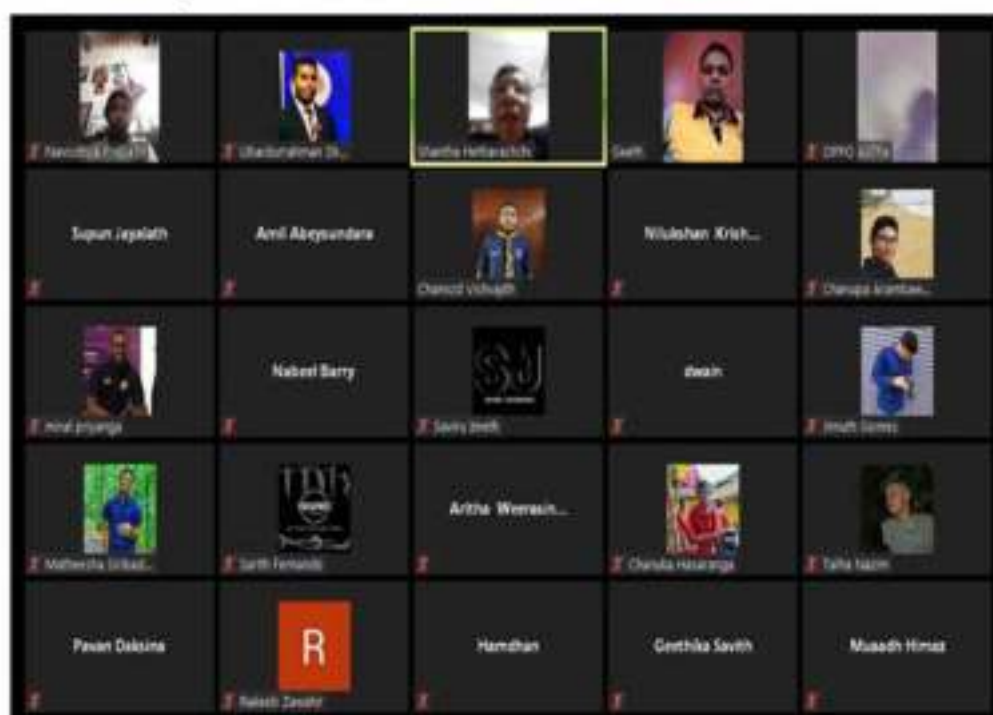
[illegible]

Ubaidurrahman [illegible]

Shantha Hettiarachchi

Savith

OPPO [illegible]

Supun Jayalath

Amil Abeysundara

Chanod Vidhyath

Nilukshan Krish...

Chanuka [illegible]

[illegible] priyanga

Nabeel Barry

Saviru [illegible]

dwain

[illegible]

Malhesha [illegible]

Sarith Fernando

Aritha Weerasin...

Chanuka Hasaranga

Talha Nazim

Pavan Daksina

R

Rakesh Zavahir

Hamdhan

Geethika Savith

Muaadh Himaz